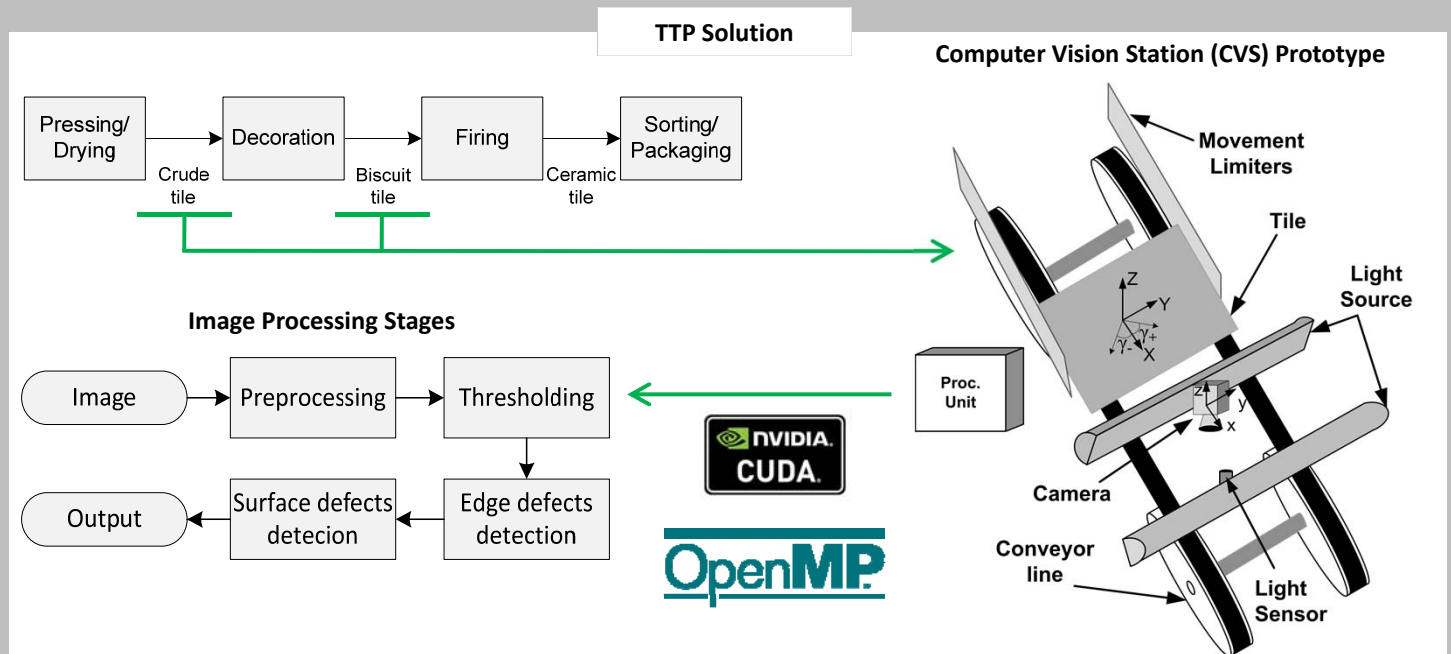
TTP Solution

Computer Vision Station (CVS) Prototype

Pressing/ Drying

Decoration

Firing

Sorting/ Packaging

Crude tile

Biscuit tile

Ceramic tile

Movement Limiters

Tile

Light Source

Z

Y

X

$\gamma-$

$\gamma+$

Image Processing Stages

Image

Preprocessing

Thresholding

Proc. Unit

z

y

x

NVIDIA

CUDA

Surface defects detecion

Edge defects detection

Output

Camera

OpenMP

Conveyor line

Light Sensor